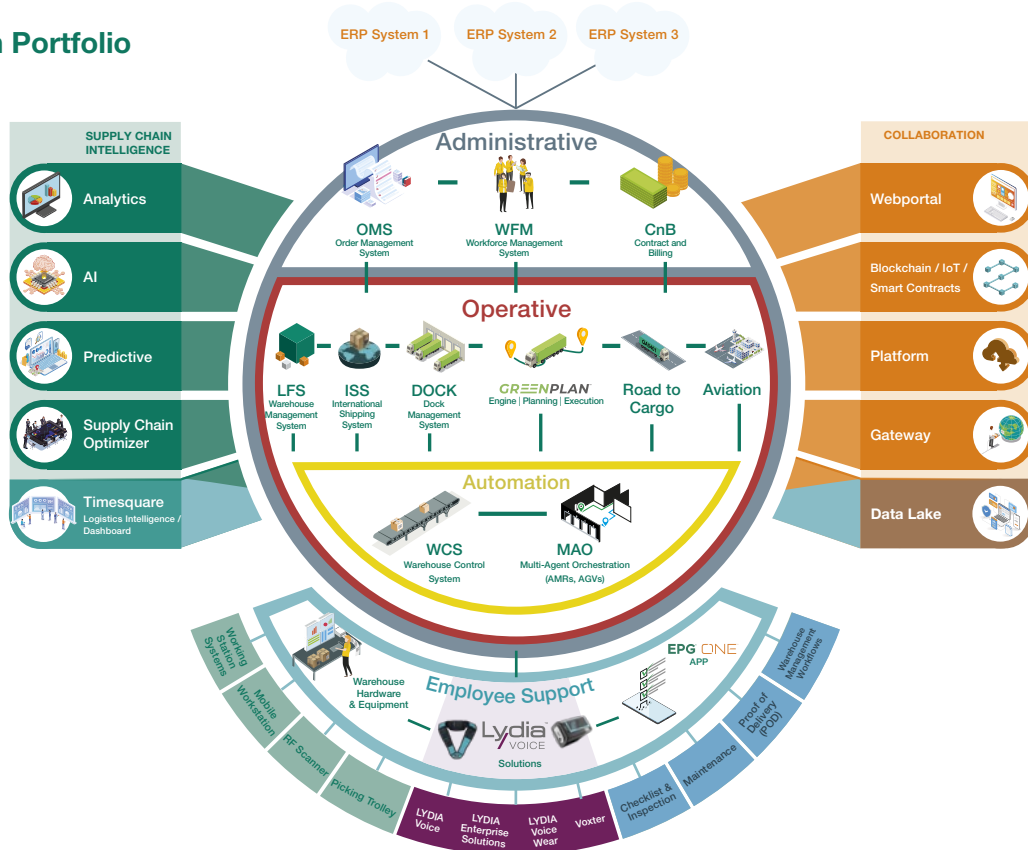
n Portfolio

ERP System 1
ERP System 2
ERP System 3

SUPPLY CHAIN INTELLIGENCE
Analytics
AI
Predictive
Supply Chain Optimizer
Timesquare
Logistics Intelligence / Dashboard

COLLABORATION
Webportal
Blockchain / IoT / Smart Contracts
Platform
Gateway
Data Lake

Administrative
OMS
Order Management System
WFM
Workforce Management System
CnB
Contract and Billing

Operative
LFS
Warehouse Management System
ISS
International Shipping System
DOCK
Dock Management System
GREENPLAN
Engine | Planning | Execution
Road to Cargo
Aviation

Automation
WCS
Warehouse Control System
MAO
Multi-Agent Orchestration (AMRs, AGVs)

Employee Support
Warehouse Hardware & Equipment
Lydia VOICE
Solutions
EPG ONE APP

Working Station Systems
Mobile Workstation
RF Scanner
Picking Trolley
LYDIA Voice
LYDIA Enterprise Solutions
LYDIA Voice Wear
Voxter
Checklist & Inspection
Maintenance
Proof of Delivery (POD)
Warehouse Management Workflows